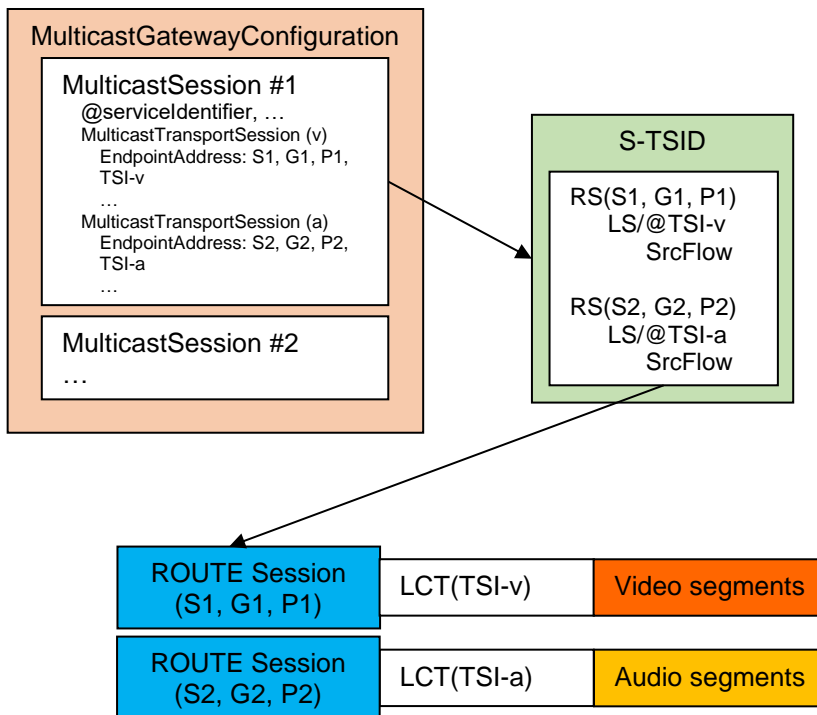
MulticastGatewayConfiguration

MulticastSession #1
@serviceIdentifier, …
MulticastTransportSession (v)
EndpointAddress: S1, G1, P1, TSI-v
…
MulticastTransportSession (a)
EndpointAddress: S2, G2, P2, TSI-a
…

MulticastSession #2
…

S-TSID

RS(S1, G1, P1)
LS/@TSI-v
SrcFlow

RS(S2, G2, P2)
LS/@TSI-a
SrcFlow

ROUTE Session (S1, G1, P1)
LCT(TSI-v)
Video segments

ROUTE Session (S2, G2, P2)
LCT(TSI-a)
Audio segments